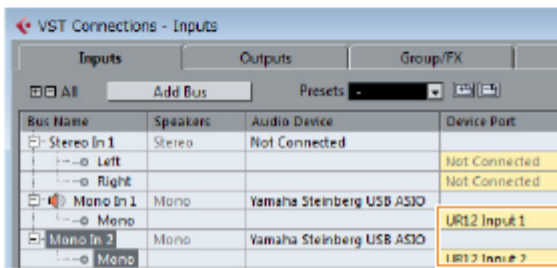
VST Connections - Inputs

Inputs | Outputs | Group/FX

All | Add Bus | Presets -

| Bus Name | Speakers | Audio Device | Device Port |
|---|---|---|---|
| Stereo In 1 | Stereo | Not Connected | |
| Left | | | Not Connected |
| Right | | | Not Connected |
| Mono In 1 | Mono | Yamaha Steinberg USB ASIO | |
| Mono | | | UR12 Input 1 |
| Mono In 2 | Mono | Yamaha Steinberg USB ASIO | |
| Mono | | | UR12 Input 2 |